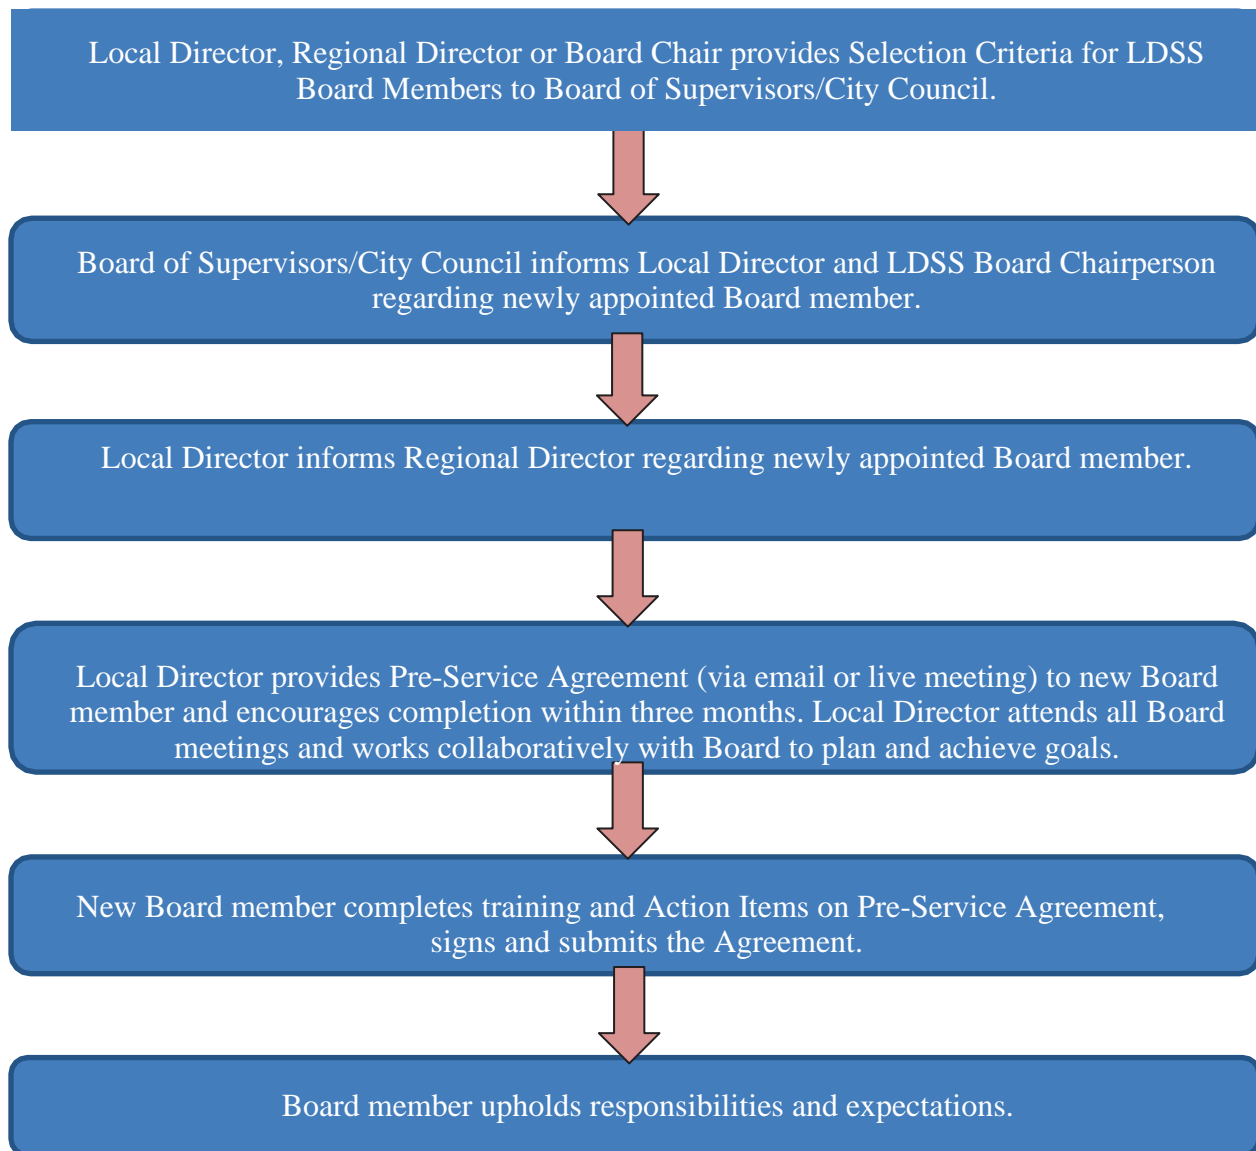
Local Director, Regional Director or Board Chair provides Selection Criteria for LDSS Board Members to Board of Supervisors/City Council.

Board of Supervisors/City Council informs Local Director and LDSS Board Chairperson regarding newly appointed Board member.

Local Director informs Regional Director regarding newly appointed Board member.

Local Director provides Pre-Service Agreement (via email or live meeting) to new Board member and encourages completion within three months. Local Director attends all Board meetings and works collaboratively with Board to plan and achieve goals.

New Board member completes training and Action Items on Pre-Service Agreement, signs and submits the Agreement.

Board member upholds responsibilities and expectations.